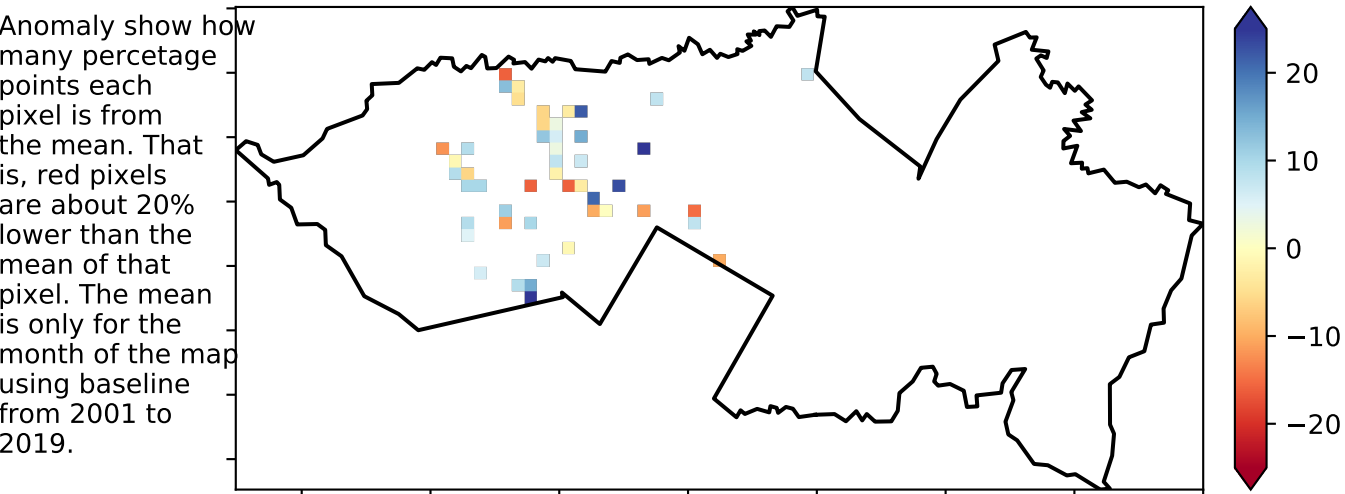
Anomaly show how many percetage points each pixel is from the mean. That is, red pixels are about 20% lower than the mean of that pixel. The mean is only for the month of the map using baseline from 2001 to 2019.

20
10
0
−10
−20